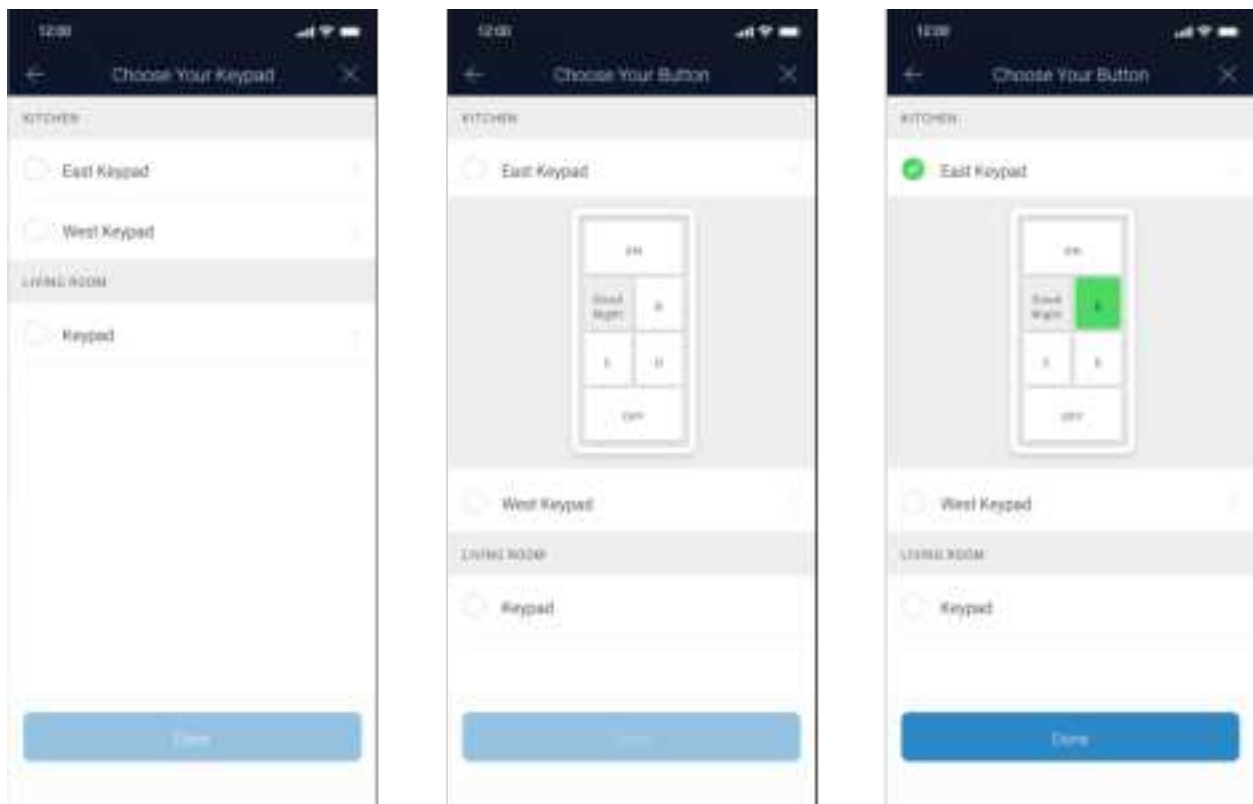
12:00

Choose Your Keypad

KITCHEN

East Keypad

West Keypad

LIVING ROOM

Keypad

Done

12:00

Choose Your Button

KITCHEN

East Keypad

ON

Good Night

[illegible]

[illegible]

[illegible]

OFF

West Keypad

LIVING ROOM

Keypad

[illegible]

12:00

Choose Your Button

KITCHEN

East Keypad

ON

Good Night

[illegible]

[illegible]

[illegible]

OFF

West Keypad

LIVING ROOM

Keypad

Done